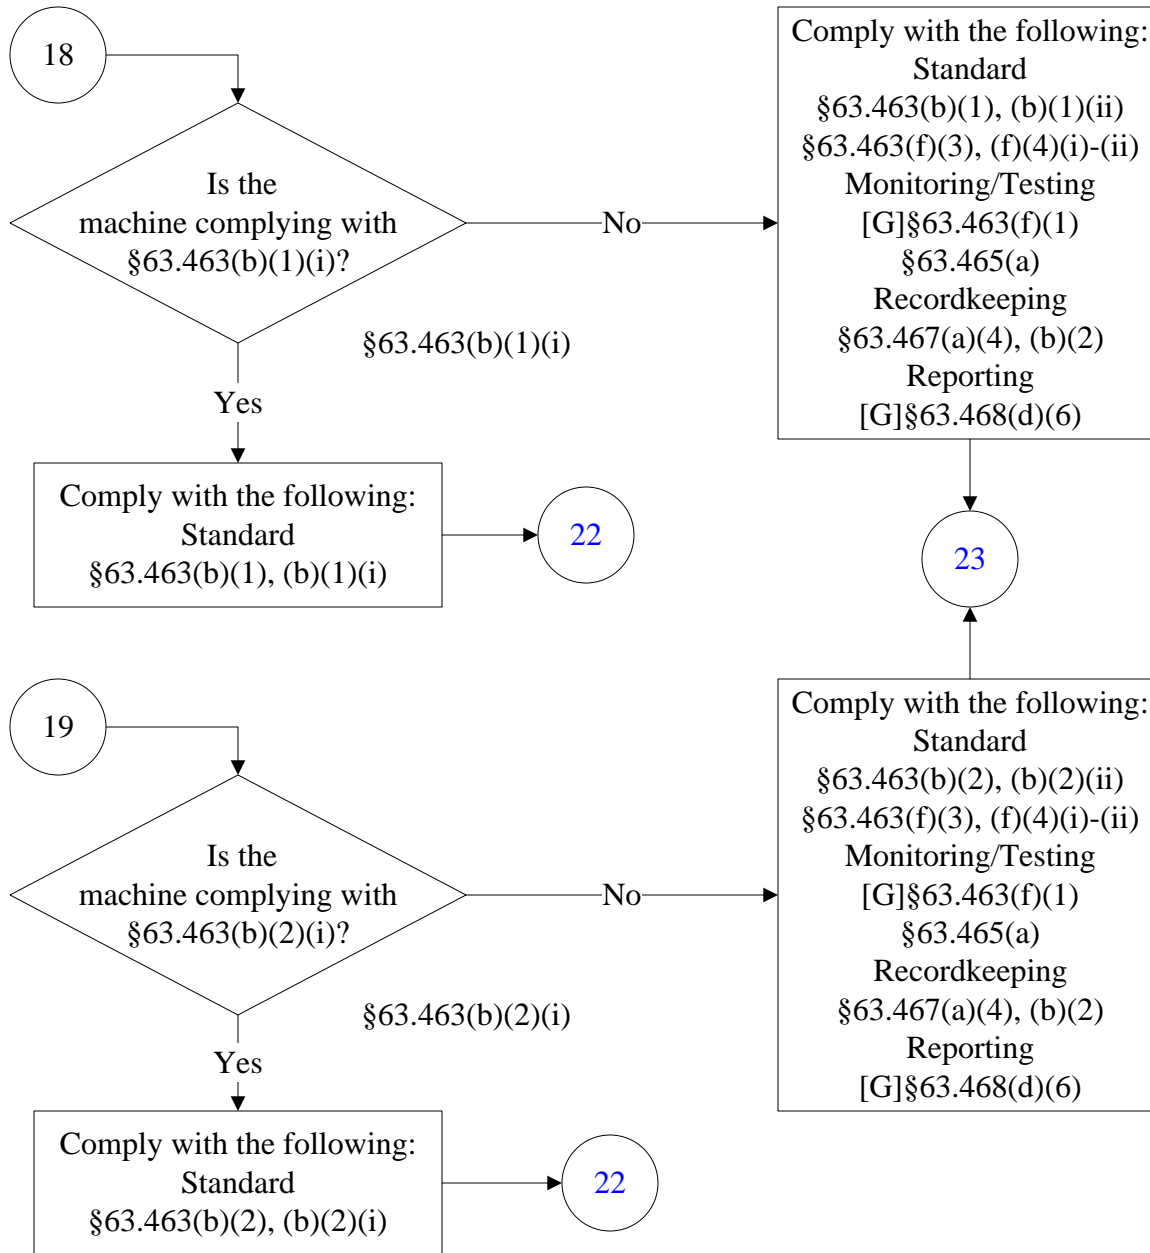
18

Is the machine complying with §63.463(b)(1)(i)?

No

Comply with the following:
Standard
§63.463(b)(1), (b)(1)(ii)
§63.463(f)(3), (f)(4)(i)-(ii)
Monitoring/Testing
[G]§63.463(f)(1)
§63.465(a)
Recordkeeping
§63.467(a)(4), (b)(2)
Reporting
[G]§63.468(d)(6)

§63.463(b)(1)(i)

Yes

Comply with the following:
Standard
§63.463(b)(1), (b)(1)(i)

22

23

19

Is the machine complying with §63.463(b)(2)(i)?

No

Comply with the following:
Standard
§63.463(b)(2), (b)(2)(ii)
§63.463(f)(3), (f)(4)(i)-(ii)
Monitoring/Testing
[G]§63.463(f)(1)
§63.465(a)
Recordkeeping
§63.467(a)(4), (b)(2)
Reporting
[G]§63.468(d)(6)

§63.463(b)(2)(i)

Yes

Comply with the following:
Standard
§63.463(b)(2), (b)(2)(i)

22